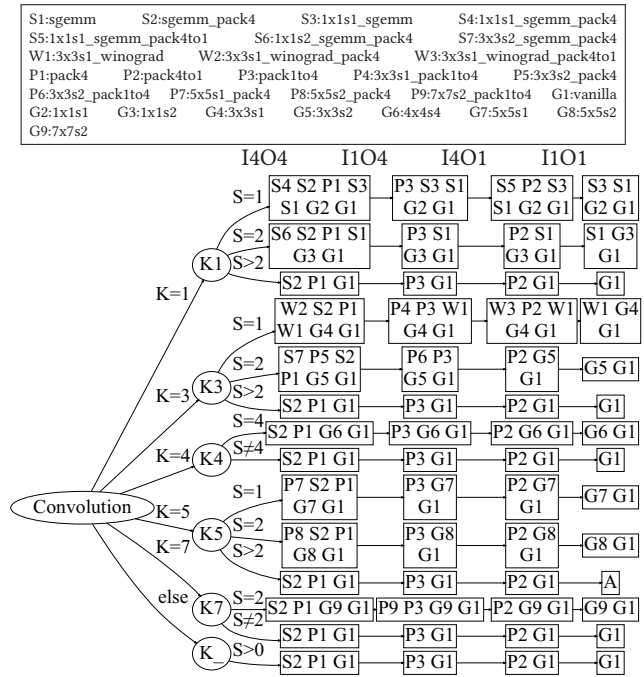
S1:sgemm S2:sgemm_pack4 S3:1x1s1_sgemm S4:1x1s1_sgemm_pack4 S5:1x1s1_sgemm_pack4to1 S6:1x1s2_sgemm_pack4 S7:3x3s2_sgemm_pack4 W1:3x3s1_winograd W2:3x3s1_winograd_pack4 W3:3x3s1_winograd_pack4to1 P1:pack4 P2:pack4to1 P3:pack1to4 P4:3x3s1_pack1to4 P5:3x3s2_pack4 P6:3x3s2_pack1to4 P7:5x5s1_pack4 P8:5x5s2_pack4 P9:7x7s2_pack1to4 G1:vanilla G2:1x1s1 G3:1x1s2 G4:3x3s1 G5:3x3s2 G6:4x4s4 G7:5x5s1 G8:5x5s2 G9:7x7s2

I4O4 I1O4 I4O1 I1O1

Convolution

K=1
K1
S=1
S4 S2 P1 S3 S1 G2 G1
P3 S3 S1 G2 G1
S5 P2 S3 S1 G2 G1
S3 S1 G2 G1
S=2
S6 S2 P1 S1 G3 G1
P3 S1 G3 G1
P2 S1 G3 G1
S1 G3 G1
S>2
S2 P1 G1
P3 G1
P2 G1
G1

K=3
K3
S=1
W2 S2 P1 W1 G4 G1
P4 P3 W1 G4 G1
W3 P2 W1 G4 G1
W1 G4 G1
S=2
S7 P5 S2 P1 G5 G1
P6 P3 G5 G1
P2 G5 G1
G5 G1
S>2
S2 P1 G1
P3 G1
P2 G1
G1

K=4
K4
S=4
S2 P1 G6 G1
P3 G6 G1
P2 G6 G1
G6 G1
S≠4
S2 P1 G1
P3 G1
P2 G1
G1

K=5
K5
S=1
P7 S2 P1 G7 G1
P3 G7 G1
P2 G7 G1
G7 G1
S=2
P8 S2 P1 G8 G1
P3 G8 G1
P2 G8 G1
G8 G1
S>2
S2 P1 G1
P3 G1
P2 G1
A

K=7
K7
S=2
S2 P1 G9 G1
P9 P3 G9 G1
P2 G9 G1
G9 G1
S≠2
S2 P1 G1
P3 G1
P2 G1
G1

else
K_
S>0
S2 P1 G1
P3 G1
P2 G1
G1